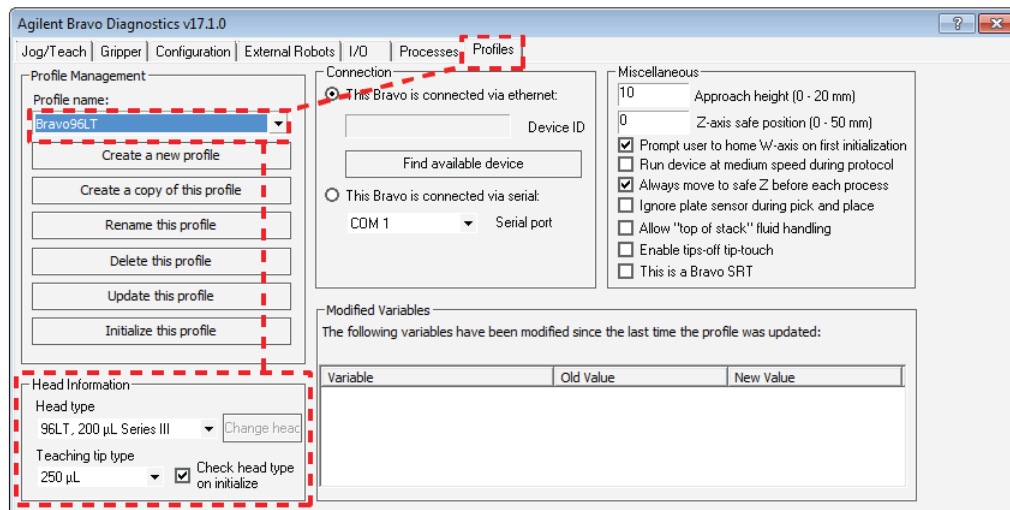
Agilent Bravo Diagnostics v17.1.0

? X

Jog/Teach | Gripper | Configuration | External Robots | I/O | Processes | Profiles

Profile Management

Profile name:

Bravo96LT

Create a new profile

Create a copy of this profile

Rename this profile

Delete this profile

Update this profile

Initialize this profile

Connection

This Bravo is connected via ethernet:

Device ID

Find available device

This Bravo is connected via serial:

COM 1

Serial port

Miscellaneous

10 Approach height (0 - 20 mm)

0 Z-axis safe position (0 - 50 mm)

Prompt user to home W-axis on first initialization

Run device at medium speed during protocol

Always move to safe Z before each process

Ignore plate sensor during pick and place

Allow "top of stack" fluid handling

Enable tips-off tip-touch

This is a Bravo SRT

Modified Variables

The following variables have been modified since the last time the profile was updated:

| Variable | Old Value | New Value |
|---|---|---|

Head Information

Head type

96LT, 200 µL Series III

Change head

Teaching tip type

250 µL

Check head type on initialize